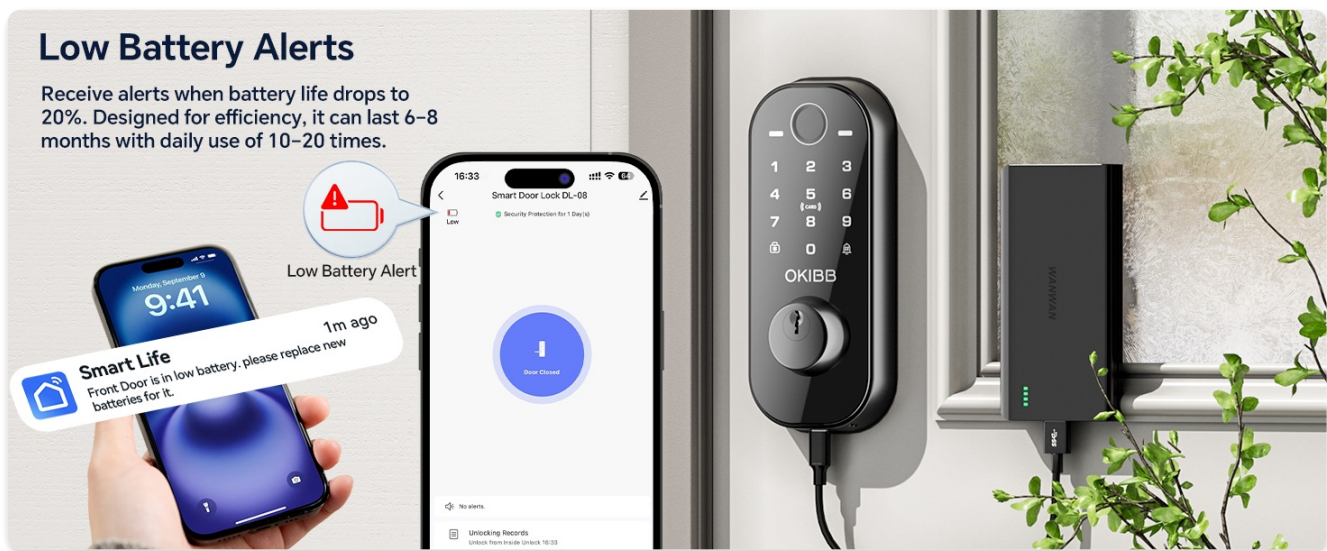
Low Battery Alerts

Receive alerts when battery life drops to 20%. Designed for efficiency, it can last 6-8 months with daily use of 10-20 times.

Low Battery Alert

Monday, September 9
9:41

Smart Life
1m ago
Front Door is in low battery. please replace new batteries for it.

16:33
64
Smart Door Lock DL-08
Low
Security Protection for 1 Day(s)
Door Closed
No alerts.
Unlocking Records
Unlock from Inside Unlock 16:33

1 2 3
4 5 6
CARD
7 8 9
0
OKIBB

WANWAN